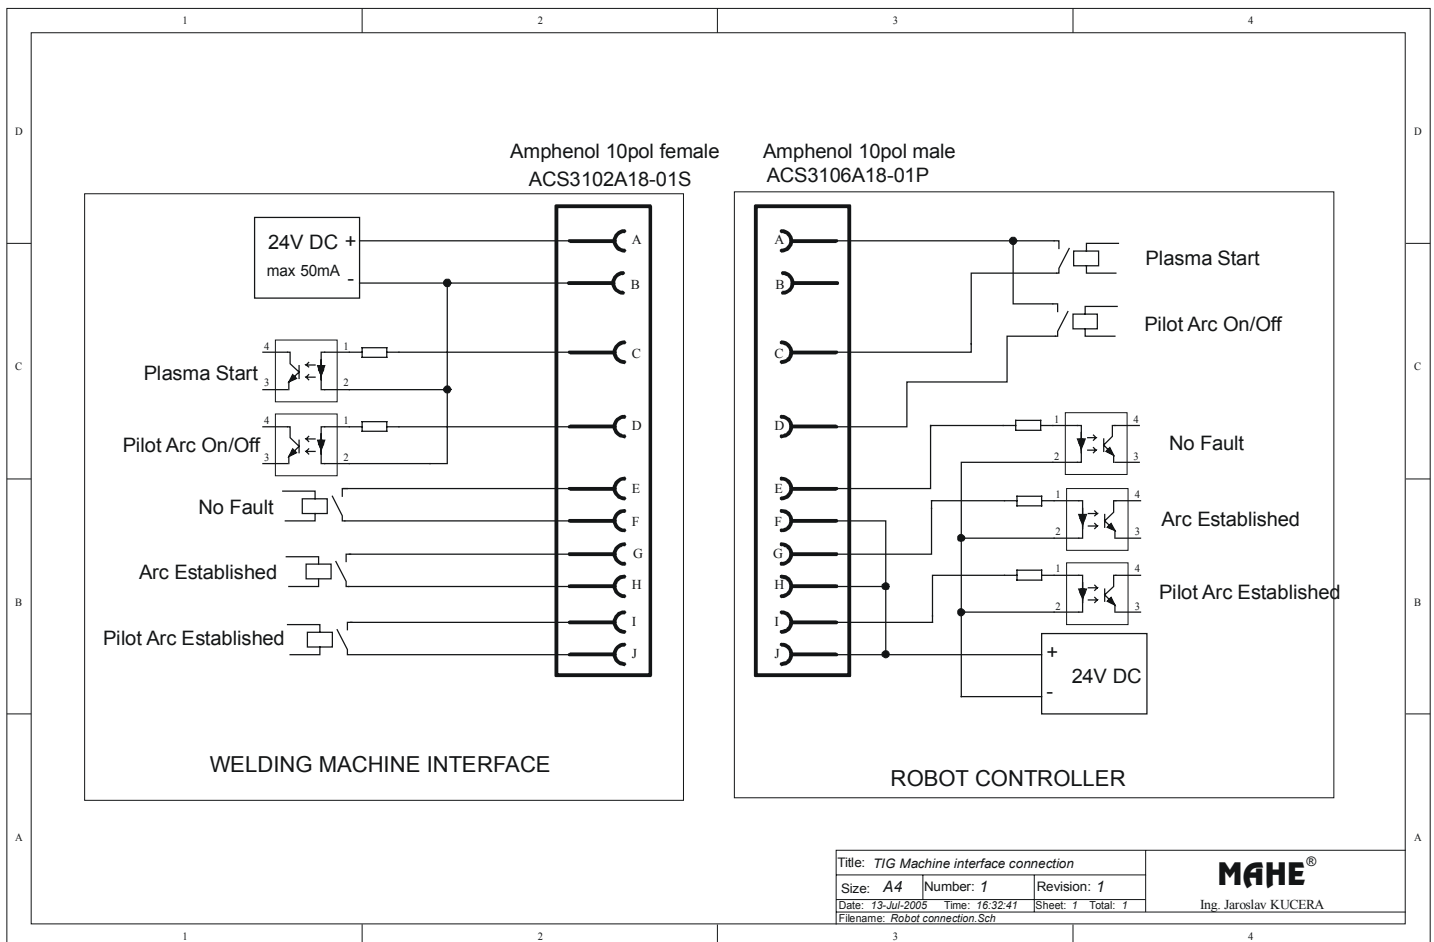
1 2 3 4

D D

C C

B B

A A

Amphenol 10pol female
ACS3102A18-01S

Amphenol 10pol male
ACS3106A18-01P

24V DC +
max 50mA -

A
B
C
D
E
F
G
H
I
J

4 1
3 2
Plasma Start

4 1
3 2
Pilot Arc On/Off

No Fault

Arc Established

Pilot Arc Established

WELDING MACHINE INTERFACE

A
B
C
D
E
F
G
H
I
J

Plasma Start

Pilot Arc On/Off

1 4
2 3
No Fault

1 4
2 3
Arc Established

1 4
2 3
Pilot Arc Established

+
24V DC
-

ROBOT CONTROLLER

| Title: TIG Machine interface connection | | | MAHE® |
|---|---|---|---|
| Size: A4 | Number: 1 | Revision: 1 | |
| Date: 13-Jul-2005 Time: 16:32:41 | | Sheet: 1 Total: 1 | Ing. Jaroslav KUCERA |
| Filename: Robot connection.Sch | | | |

1 2 3 4